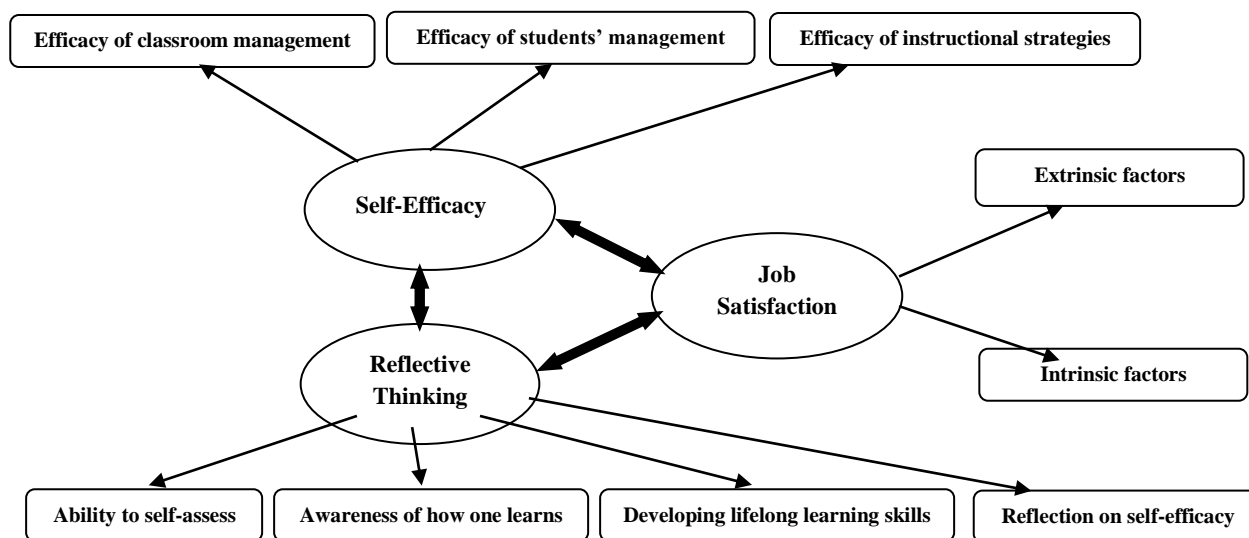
Efficacy of classroom management

Efficacy of students' management

Efficacy of instructional strategies

Self-Efficacy

Extrinsic factors

Job Satisfaction

Reflective Thinking

Intrinsic factors

Ability to self-assess

Awareness of how one learns

Developing lifelong learning skills

Reflection on self-efficacy